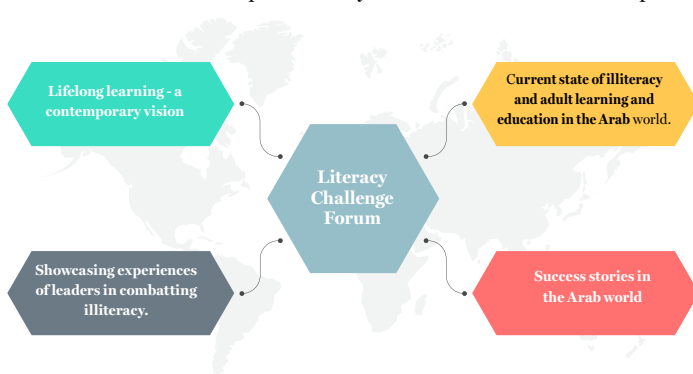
Lifelong learning - a contemporary vision

Current state of illiteracy and adult learning and education in the Arab world.

Literacy Challenge Forum

Showcasing experiences of leaders in combatting illiteracy.

Success stories in the Arab world